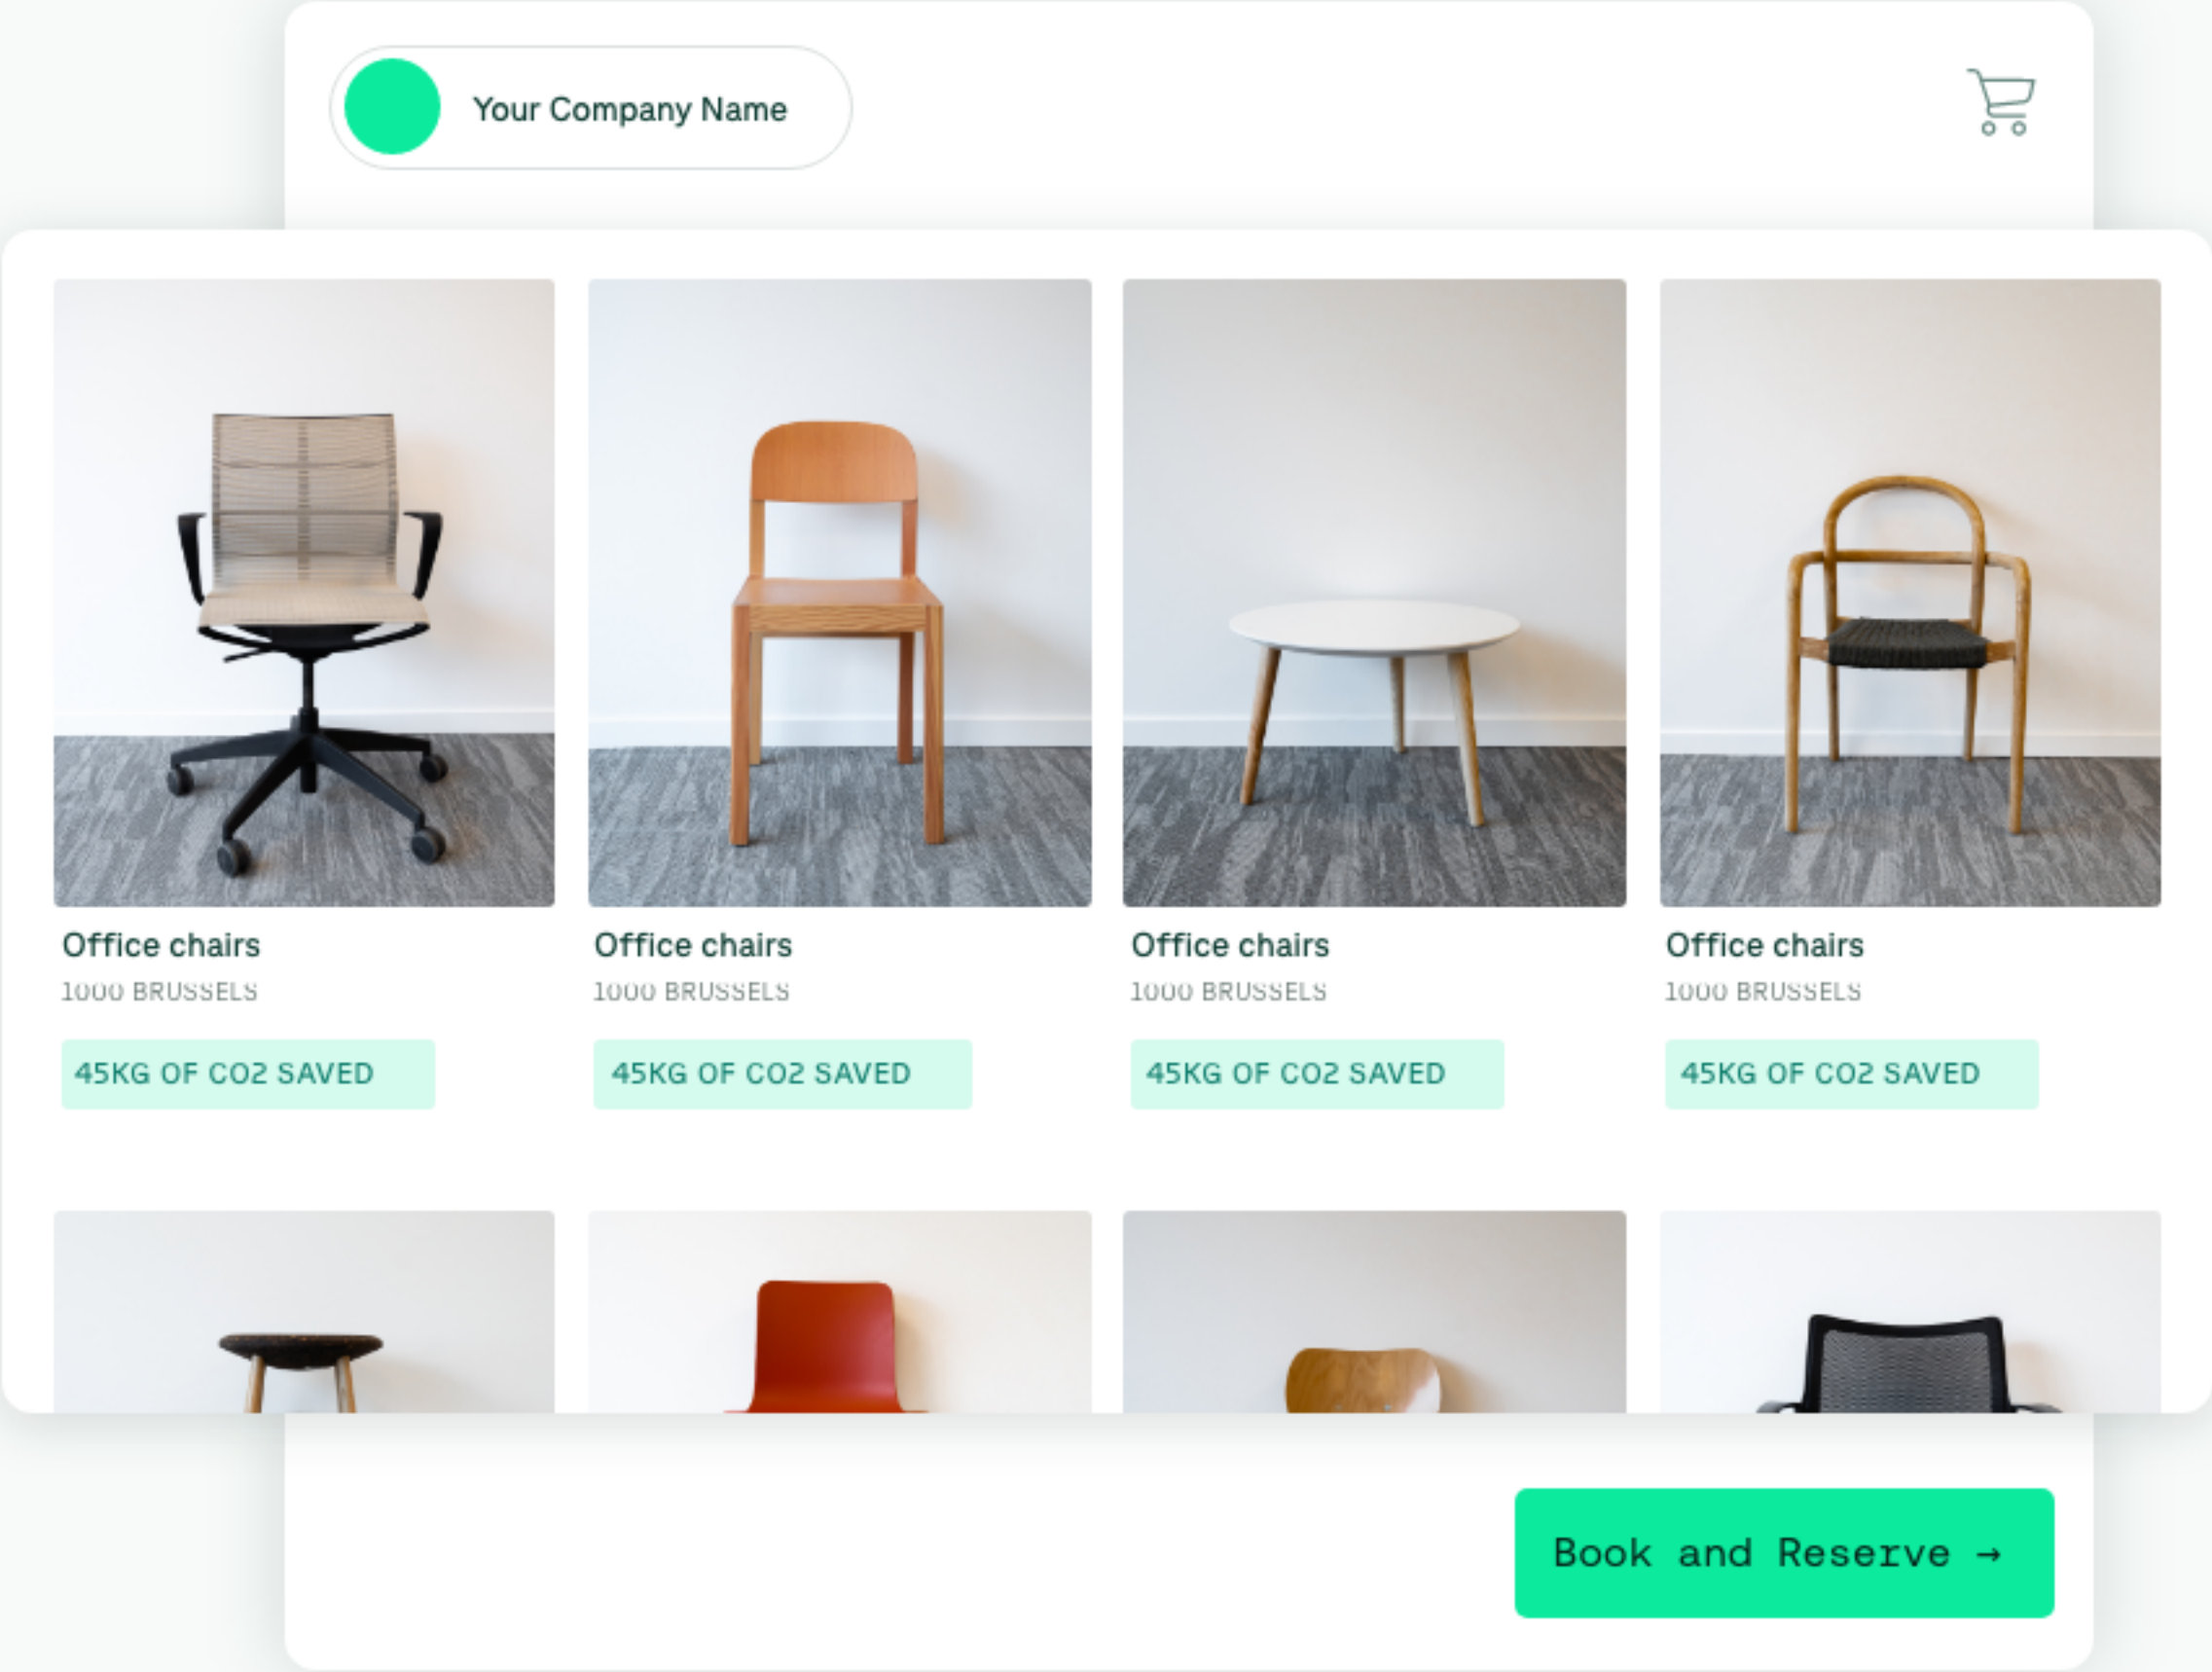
Your Company Name

Office chairs
1000 BRUSSELS
45KG OF CO2 SAVED

Office chairs
1000 BRUSSELS
45KG OF CO2 SAVED

Office chairs
1000 BRUSSELS
45KG OF CO2 SAVED

Office chairs
1000 BRUSSELS
45KG OF CO2 SAVED

Book and Reserve →